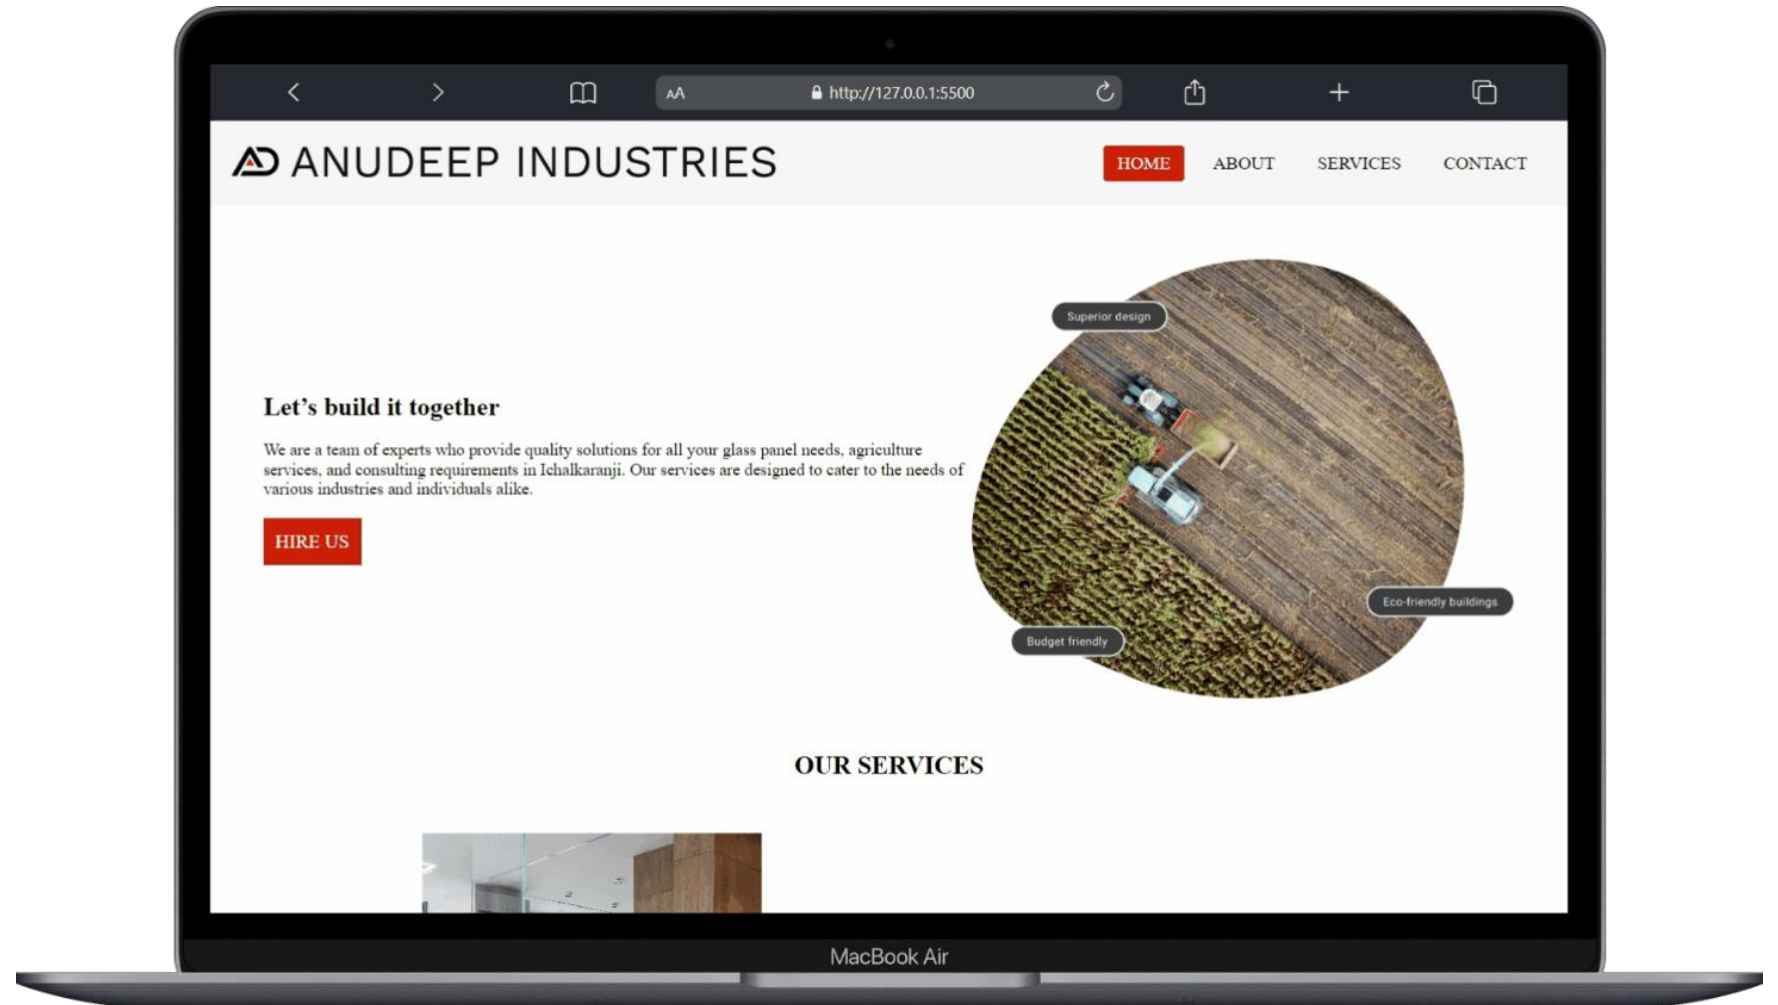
AA http://127.0.0.1:5500

ANUDEEP INDUSTRIES

HOME ABOUT SERVICES CONTACT

Let’s build it together

We are a team of experts who provide quality solutions for all your glass panel needs, agriculture services, and consulting requirements in Ichalkaranji. Our services are designed to cater to the needs of various industries and individuals alike.

HIRE US

Superior design

Eco-friendly buildings

Budget friendly

OUR SERVICES

MacBook Air